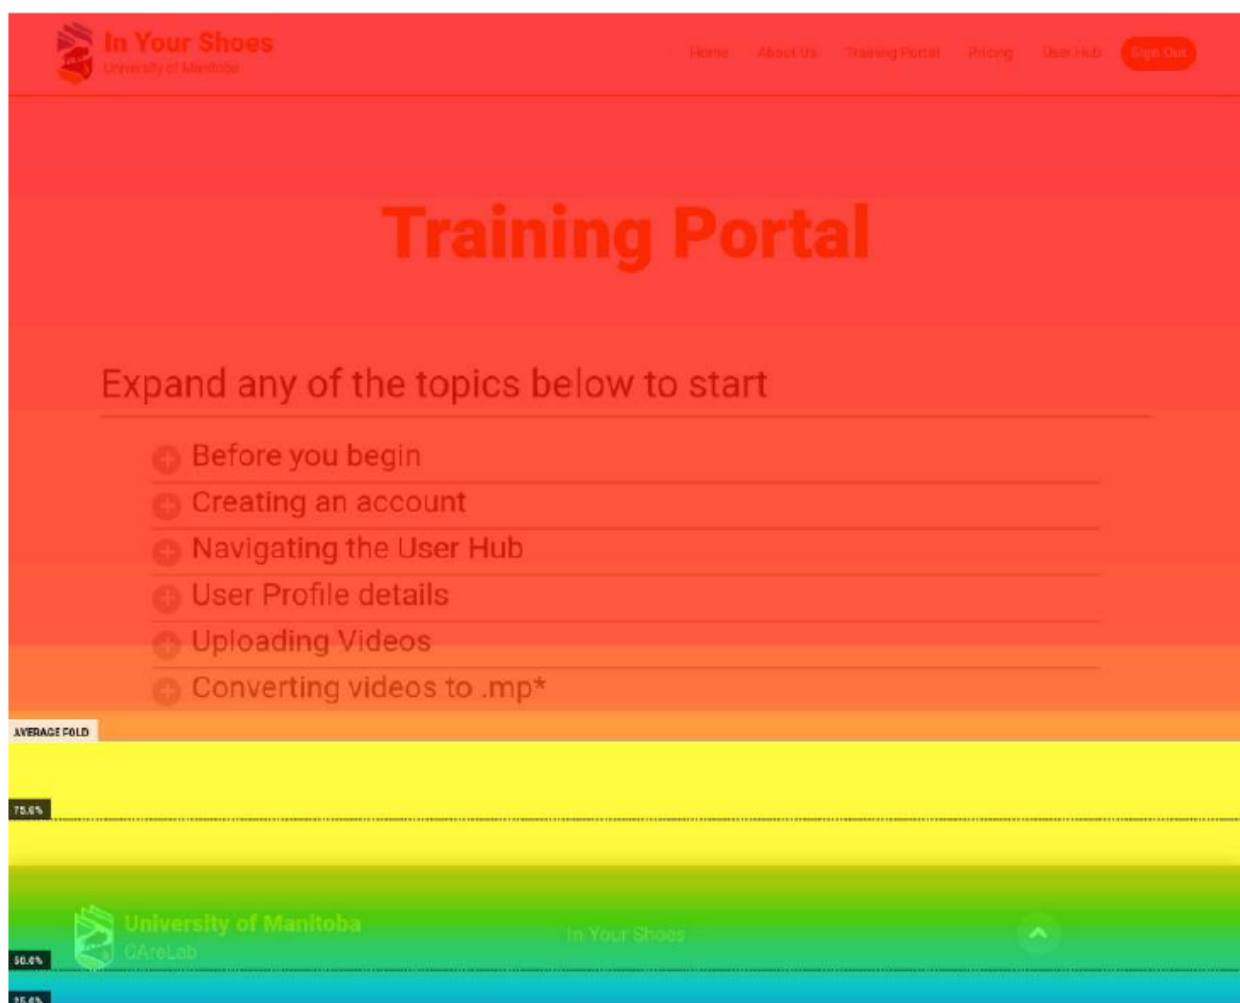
In Your Shoes
University of Manitoba

Home About Us Training Portal Pricing User Hub Sign Out

Training Portal

Expand any of the topics below to start

Before you begin
Creating an account
Navigating the User Hub
User Profile details
Uploading Videos
Converting videos to .mp*

AVERAGE FOLD

75.0%

University of Manitoba
CAreLab

In Your Shoes

50.0%

25.0%